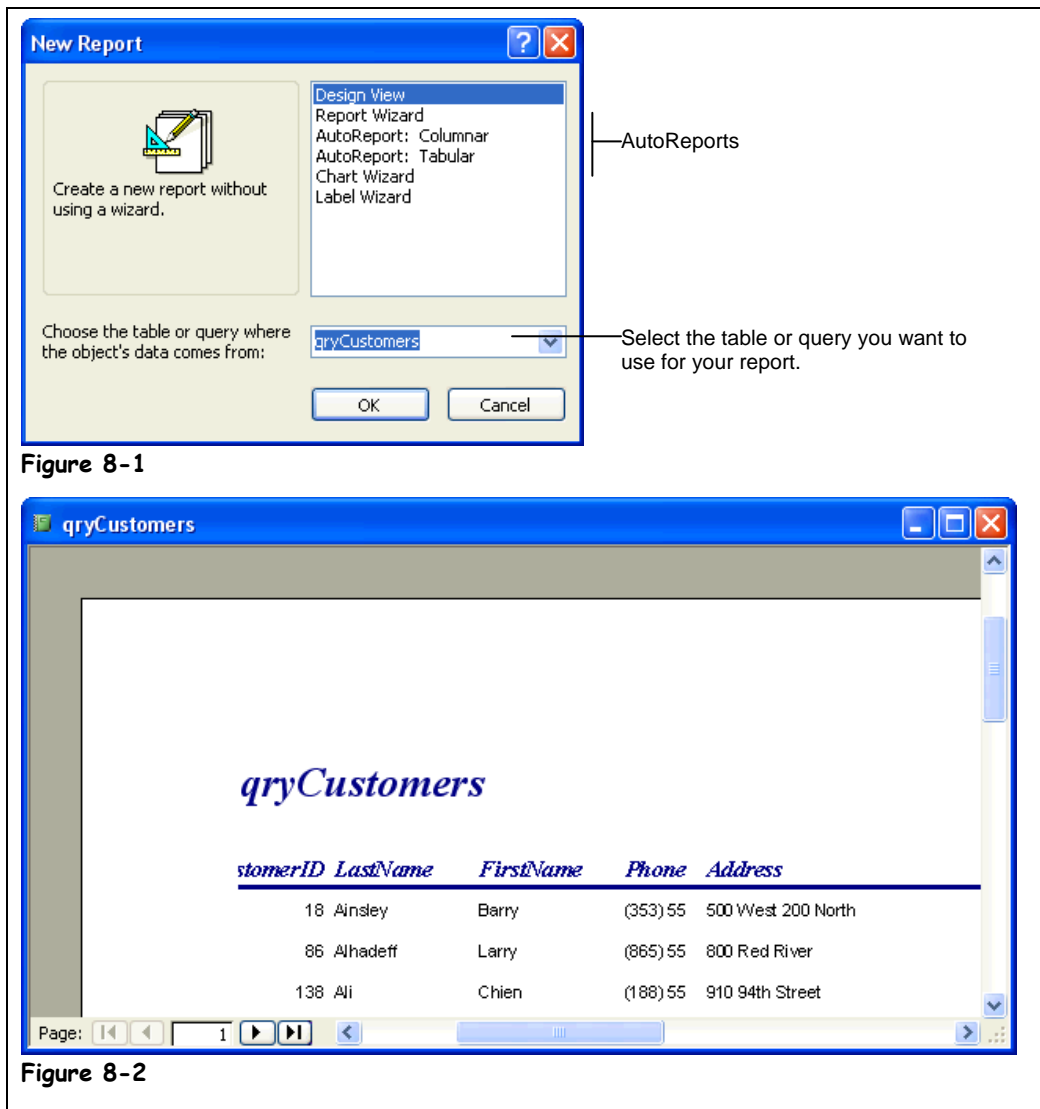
New Report

Create a new report without using a wizard.

Design View
Report Wizard
AutoReport: Columnar
AutoReport: Tabular
Chart Wizard
Label Wizard

AutoReports

Choose the table or query where the object's data comes from:

qryCustomers

Select the table or query you want to use for your report.

OK

Cancel

Figure 8-1

qryCustomers

qryCustomers

| stomerID | LastName | FirstName | Phone | Address |
|---|---|---|---|---|
| 18 | Ainsley | Barry | (353) 55 | 500 West 200 North |
| 86 | Alhadeff | Larry | (865) 55 | 800 Red River |
| 138 | Ali | Chien | (188) 55 | 910 94th Street |

Page: 1

Figure 8-2